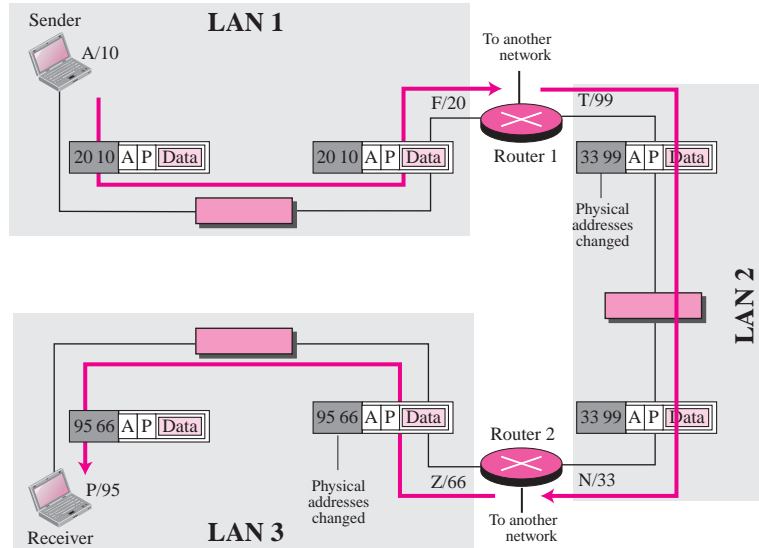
Sender
A/10
LAN 1
To another network
F/20
T/99
Router 1
20 10 A P Data
20 10 A P Data
33 99 A P Data
Physical addresses changed
LAN 2
95 66 A P Data
95 66 A P Data
33 99 A P Data
Router 2
Physical addresses changed
P/95
Z/66
N/33
Receiver
LAN 3
To another network